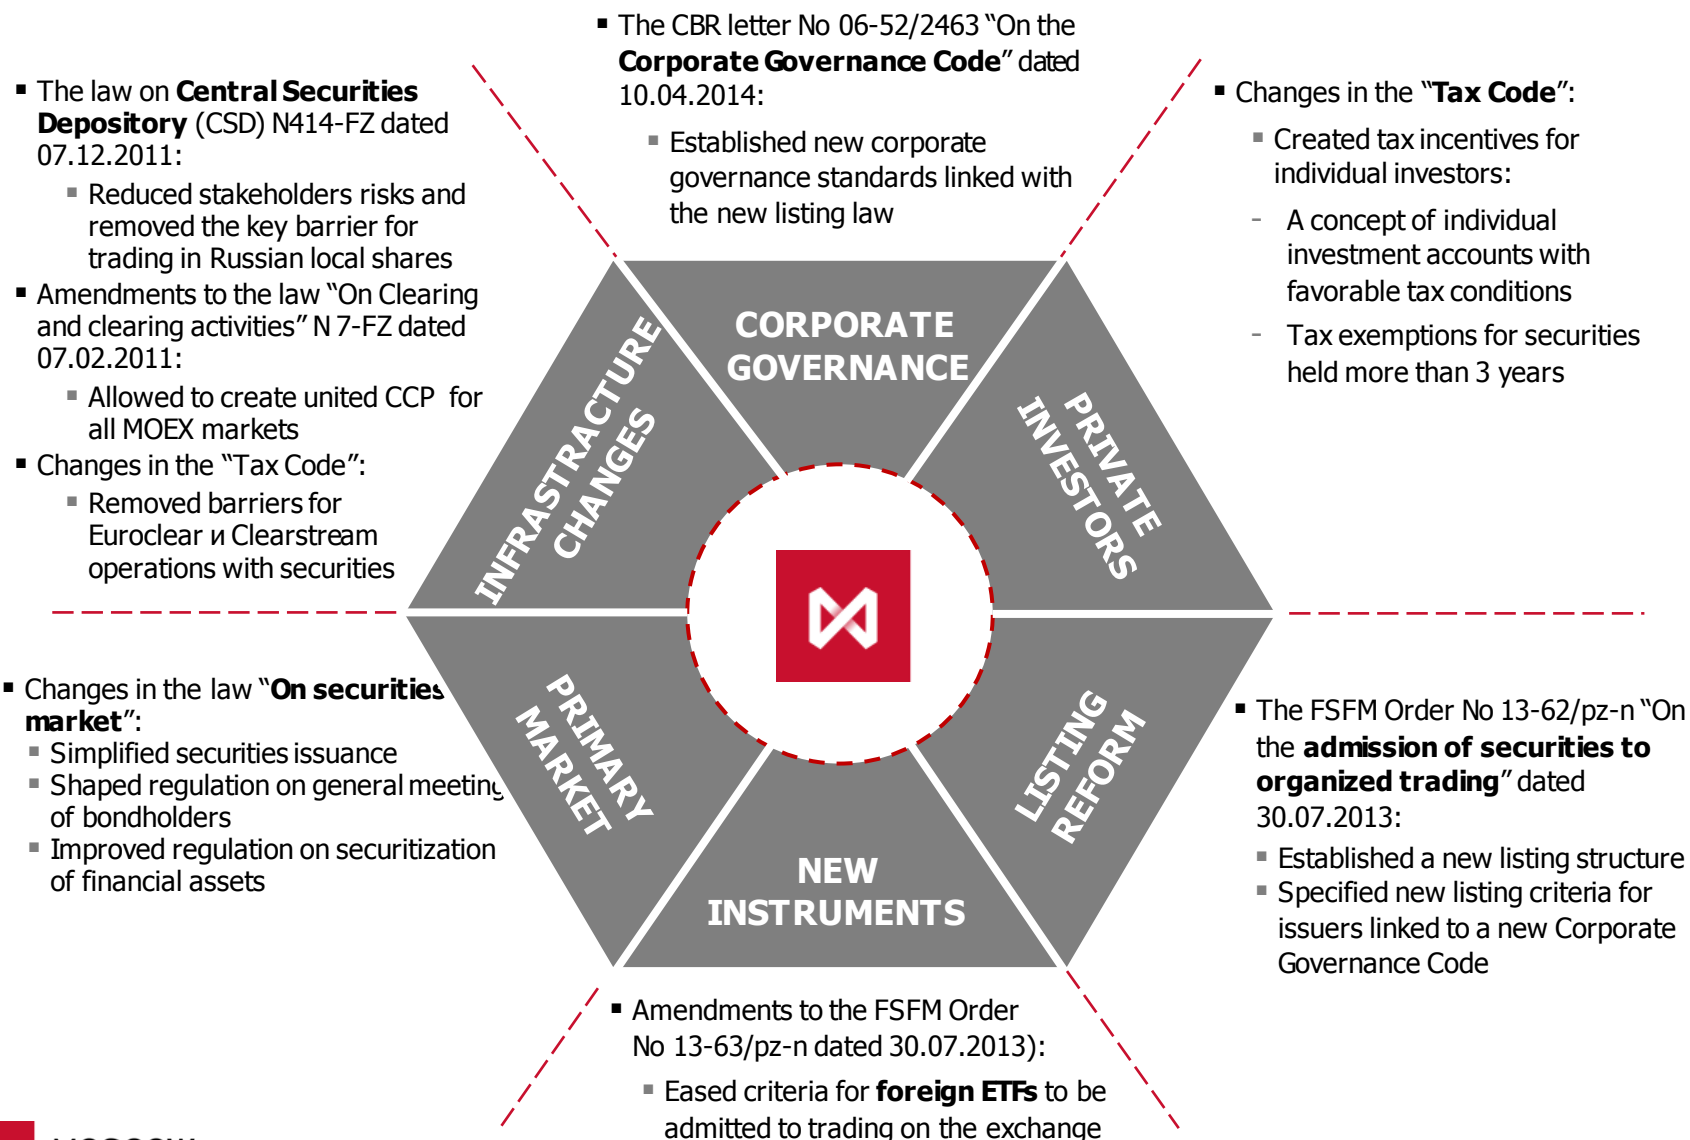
- The law on **Central Securities Depository** (CSD) N414-FZ dated 07.12.2011:
  - Reduced stakeholders risks and removed the key barrier for trading in Russian local shares
- Amendments to the law "On Clearing and clearing activities" N 7-FZ dated 07.02.2011:
  - Allowed to create united CCP for all MOEX markets
- Changes in the "Tax Code":
  - Removed barriers for Euroclear и Clearstream operations with securities

- The CBR letter No 06-52/2463 "On the **Corporate Governance Code**" dated 10.04.2014:
  - Established new corporate governance standards linked with the new listing law

- Changes in the "**Tax Code**":
  - Created tax incentives for individual investors:
    - A concept of individual investment accounts with favorable tax conditions
    - Tax exemptions for securities held more than 3 years

INFRASTRUCTURE CHANGES

CORPORATE GOVERNANCE

PRIVATE INVESTORS

PRIMARY MARKET

LISTING REFORM

NEW INSTRUMENTS

- Changes in the law "**On securities market**":
  - Simplified securities issuance
  - Shaped regulation on general meeting of bondholders
  - Improved regulation on securitization of financial assets

- The FSFM Order No 13-62/pz-n "On the **admission of securities to organized trading**" dated 30.07.2013:
  - Established a new listing structure
  - Specified new listing criteria for issuers linked to a new Corporate Governance Code

- Amendments to the FSFM Order No 13-63/pz-n dated 30.07.2013):
  - Eased criteria for **foreign ETFs** to be admitted to trading on the exchange

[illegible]